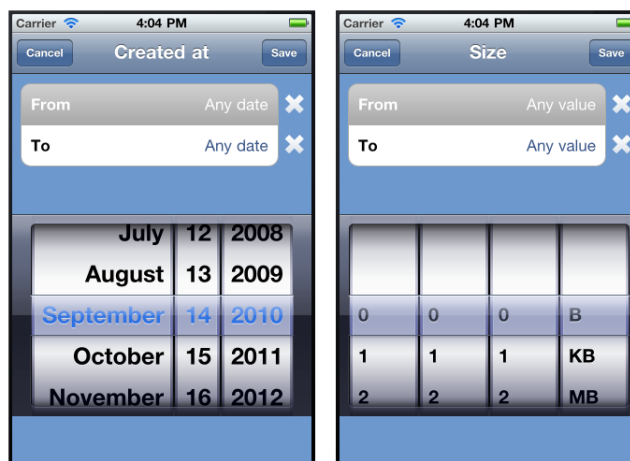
Carrier 4:04 PM

Cancel Created at Save

From Any date

To Any date

| July | 12 | 2008 |
|---|---|---|
| August | 13 | 2009 |
| September | 14 | 2010 |
| October | 15 | 2011 |
| November | 16 | 2012 |

Carrier 4:04 PM

Cancel Size Save

From Any value

To Any value

| 0 | 0 | 0 | B |
|---|---|---|---|
| 1 | 1 | 1 | KB |
| 2 | 2 | 2 | MB |